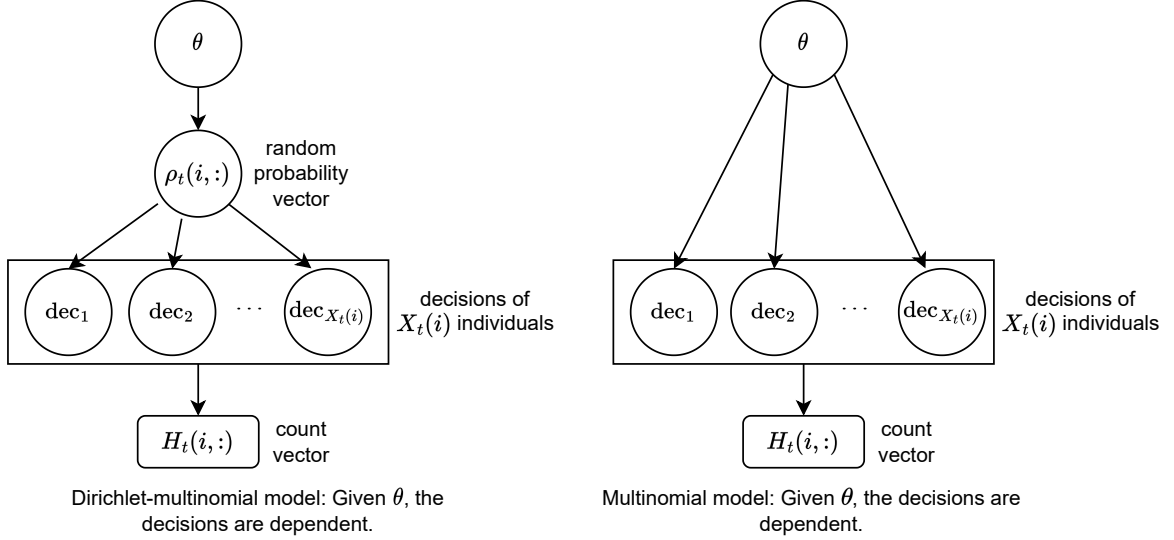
$\theta$

$\rho_t(i,:)$ random probability vector

$\mathrm{dec}_1$ $\mathrm{dec}_2$ $\cdots$ $\mathrm{dec}_{X_t(i)}$ decisions of $X_t(i)$ individuals

$H_t(i,:)$ count vector

Dirichlet-multinomial model: Given $\theta$, the decisions are dependent.

$\theta$

$\mathrm{dec}_1$ $\mathrm{dec}_2$ $\cdots$ $\mathrm{dec}_{X_t(i)}$ decisions of $X_t(i)$ individuals

$H_t(i,:)$ count vector

Multinomial model: Given $\theta$, the decisions are dependent.